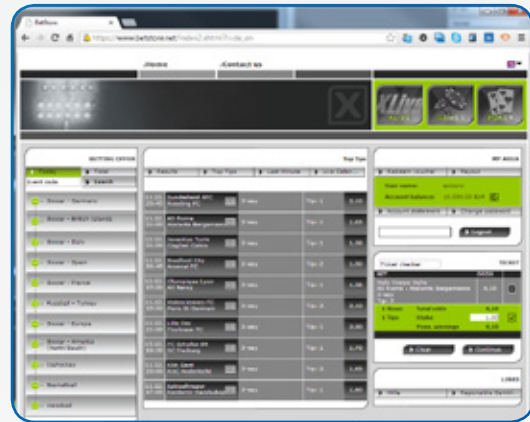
Betbox

https://www.betxbox.net/index2.shtml?code_en

Home

Contact us

X

XLive

Games

Poker

BETTING OFFER

Today

Total

Event code

Search

Soccer - Germany

Soccer - British Islands

Soccer - Italy

Soccer - Spain

Soccer - France

Football - Turkey

Soccer - Europe

Soccer - America (North/South)

Tennis

Basketball

Handball

Top Tips

Results

Top Tips

Last minute

Live Calen...

Huddersfield AFC

Reading FC

2 Hrs

Tip: 1

AS Roma

Atalanta Bergamasca

Juventus Turin

Cagliari Calcio

Stratford City

Arsenal FC

Olympique Lyon

AS Nancy

Hellas Verona

Paris St. Germain

Lille OSC

Toulouse FC

FC Schalke 04

SC Freiburg

KAA Gent

KAS Oudenaarde

SalzadFlieger

MY AREA

Redeem voucher

Payout

User name:

Account balance:

Account statement

Change password

Logout

TICKET

Ticket checker

Clear

Continue

LINKS

Info

Responsible Gamb...